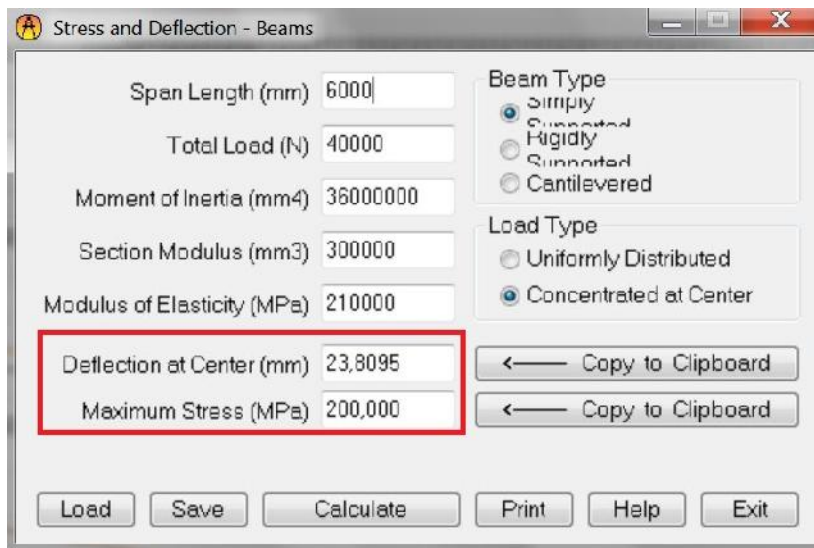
Stress and Deflection - Beams

Span Length (mm) 6000

Total Load (N) 40000

Moment of Inertia (mm4) 36000000

Section Modulus (mm3) 300000

Modulus of Elasticity (MPa) 210000

Beam Type
Simply Supported
Rigidly Supported
Cantilevered

Load Type
Uniformly Distributed
Concentrated at Center

Deflection at Center (mm) 23,8095

Maximum Stress (MPa) 200,000

<—— Copy to Clipboard

<—— Copy to Clipboard

Load Save Calculate Print Help Exit